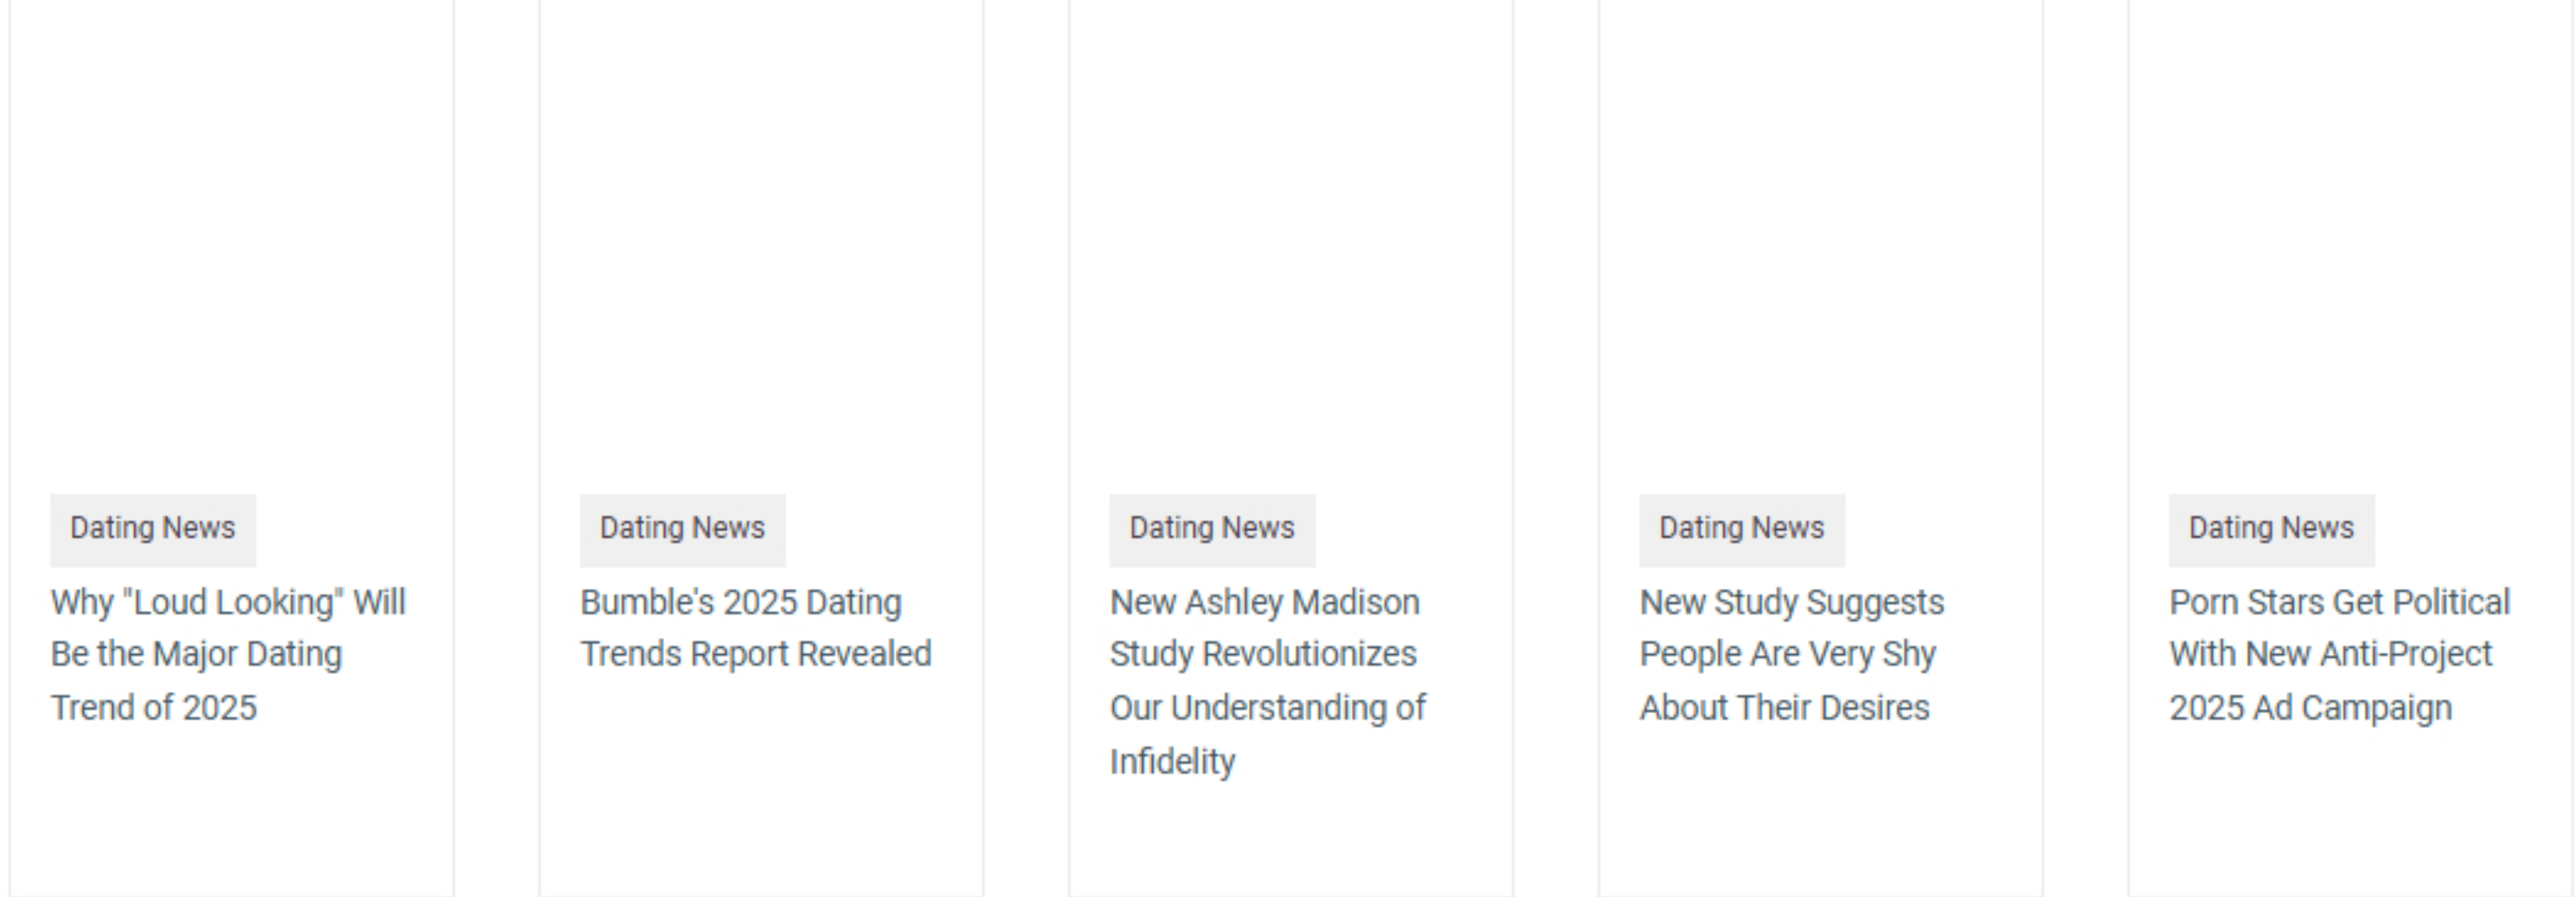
Dating News

Why "Loud Looking" Will Be the Major Dating Trend of 2025

Dating News

Bumble's 2025 Dating Trends Report Revealed

Dating News

New Ashley Madison Study Revolutionizes Our Understanding of Infidelity

Dating News

New Study Suggests People Are Very Shy About Their Desires

Dating News

Porn Stars Get Political With New Anti-Project 2025 Ad Campaign